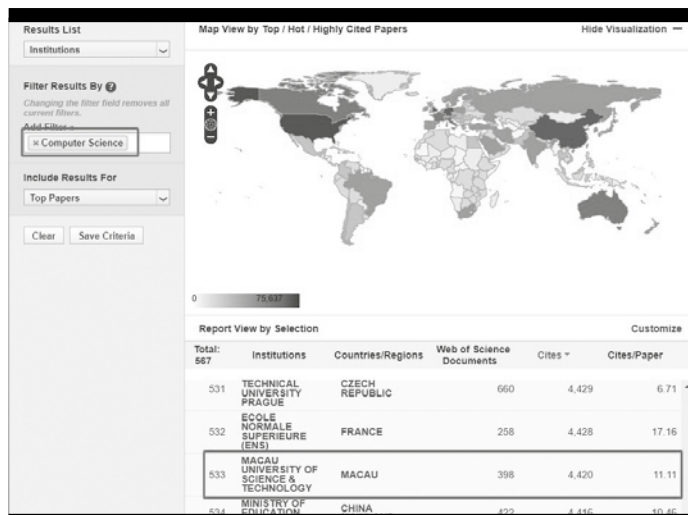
Results List

Institutions

Filter Results By

Changing the filter field removes all current filters.

Add Filter

× Computer Science

Include Results For

Top Papers

Clear Save Criteria

Map View by Top / Hot / Highly Cited Papers

Hide Visualization —

0 75,637

Report View by Selection

Customize

| Total: 567 | Institutions | Countries/Regions | Web of Science Documents | Cites | Cites/Paper |
|---|---|---|---|---|---|
| 531 | TECHNICAL UNIVERSITY PRAGUE | CZECH REPUBLIC | 660 | 4,429 | 6.71 |
| 532 | ECOLE NORMALE SUPERIEURE (ENS) | FRANCE | 258 | 4,428 | 17.16 |
| 533 | MACAU UNIVERSITY OF SCIENCE & TECHNOLOGY | MACAU | 398 | 4,420 | 11.11 |
| 534 | MINISTRY OF EDUCATION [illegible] | CHINA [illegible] | 422 | 4,416 | 10.46 |